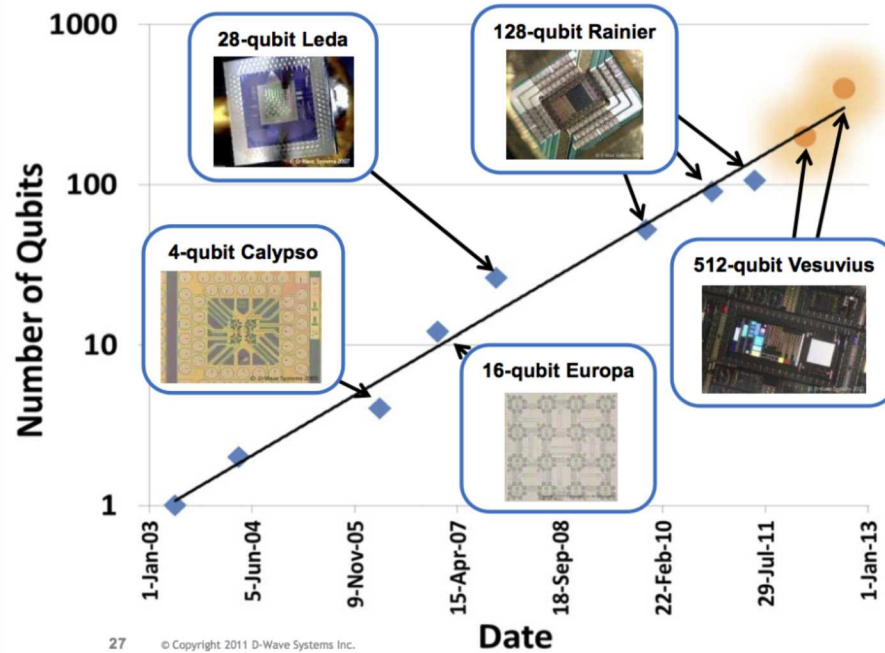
1000

100

10

1

Number of Qubits

28-qubit Leda

© D-Wave Systems 2007

128-qubit Rainier

© D-Wave Systems 2009

4-qubit Calypso

© D-Wave Systems 2005

16-qubit Europa

512-qubit Vesuvius

© D-Wave Systems 2011

1-Jan-03

5-Jun-04

9-Nov-05

15-Apr-07

18-Sep-08

22-Feb-10

29-Jul-11

1-Jan-13

Date

27 © Copyright 2011 D-Wave Systems Inc.